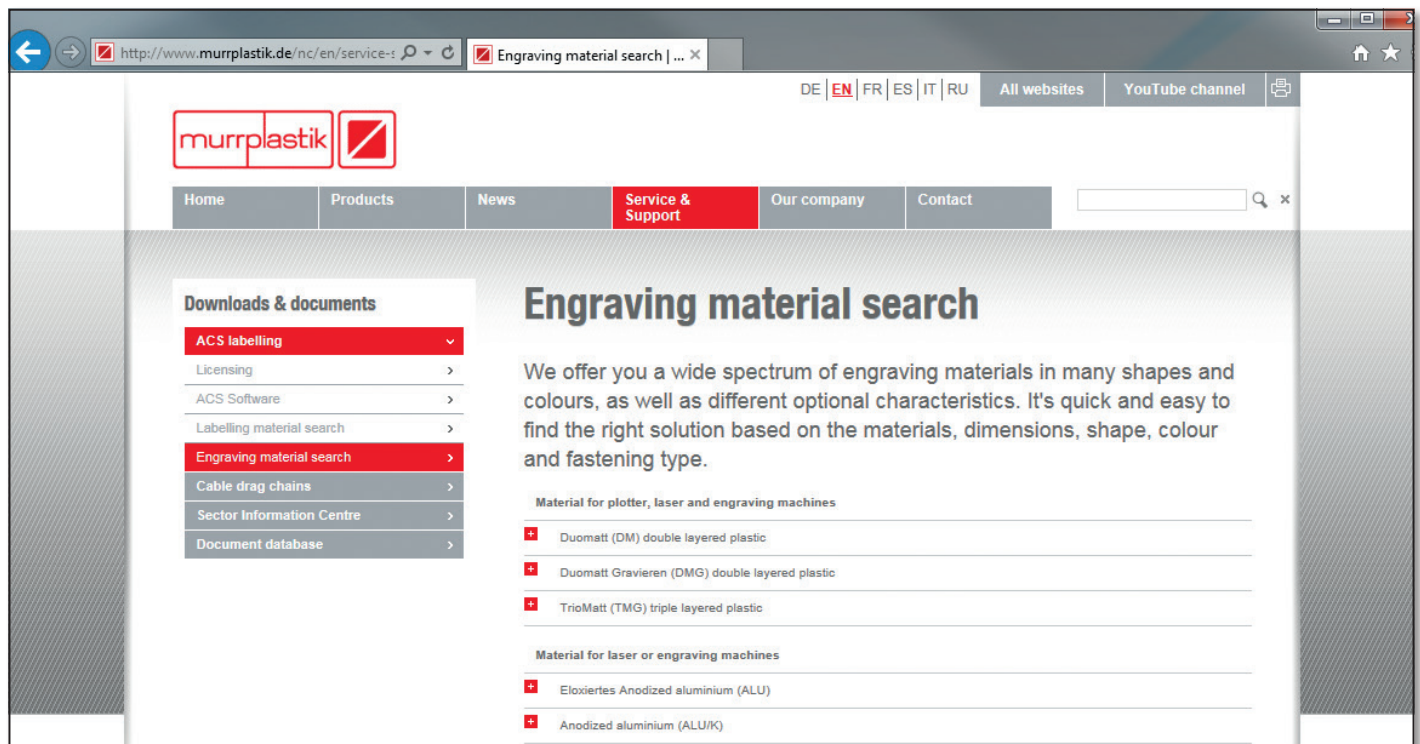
http://www.murrplastik.de/nc/en/service-s

Engraving material search | ... ×

DE | EN | FR | ES | IT | RU

All websites

YouTube channel

murrplastik

Home

Products

News

Service & Support

Our company

Contact

Downloads & documents

ACS labelling

Licensing

ACS Software

Labelling material search

Engraving material search

Cable drag chains

Sector Information Centre

Document database

Engraving material search

We offer you a wide spectrum of engraving materials in many shapes and colours, as well as different optional characteristics. It's quick and easy to find the right solution based on the materials, dimensions, shape, colour and fastening type.

Material for plotter, laser and engraving machines

Duomatt (DM) double layered plastic

Duomatt Gravieren (DMG) double layered plastic

TrioMatt (TMG) triple layered plastic

Material for laser or engraving machines

Eloxiertes Anodized aluminium (ALU)

Anodized aluminium (ALU/K)